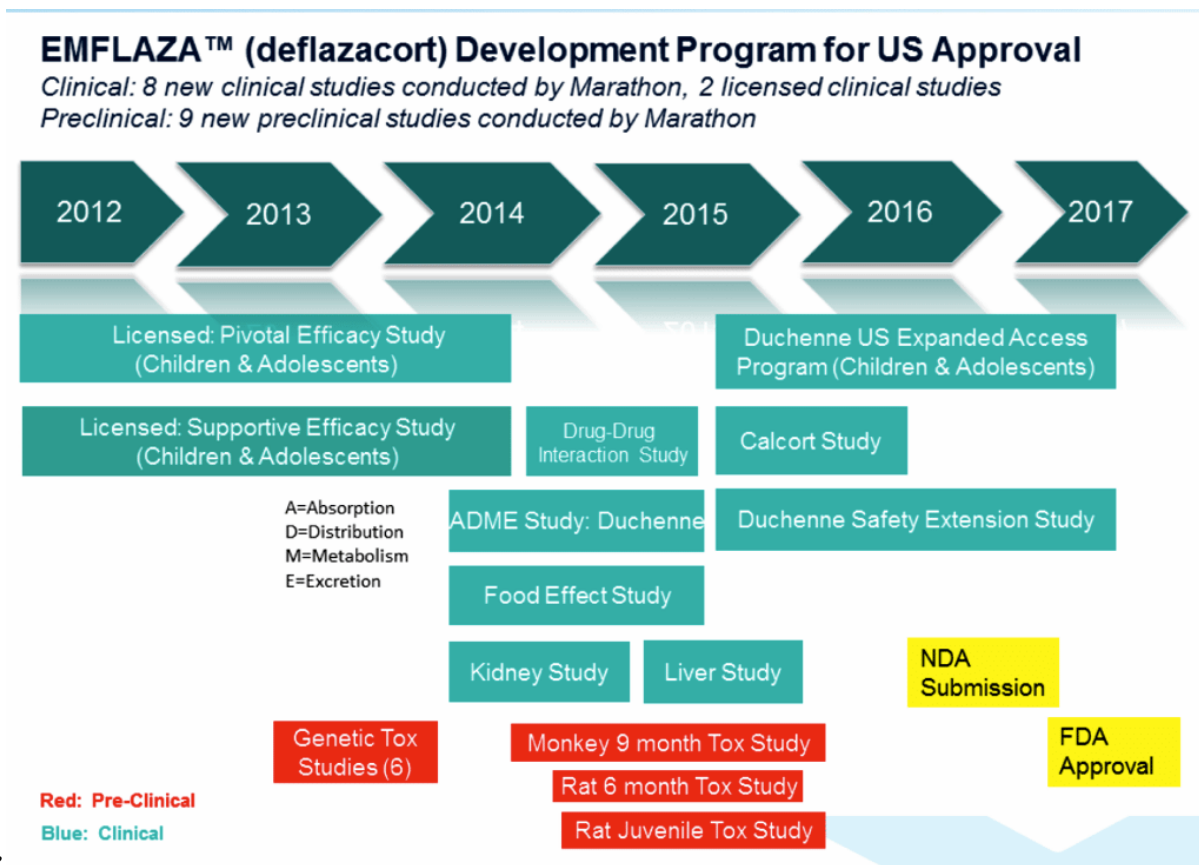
EMFLAZA™ (deflazacort) Development Program for US Approval
Clinical: 8 new clinical studies conducted by Marathon, 2 licensed clinical studies
Preclinical: 9 new preclinical studies conducted by Marathon

2012

2013

2014

2015

2016

2017

Licensed: Pivotal Efficacy Study (Children & Adolescents)

Duchenne US Expanded Access Program (Children & Adolescents)

Licensed: Supportive Efficacy Study (Children & Adolescents)

Drug-Drug Interaction Study

Calcort Study

A=Absorption
D=Distribution
M=Metabolism
E=Excretion

ADME Study: Duchenne

Duchenne Safety Extension Study

Food Effect Study

Kidney Study

Liver Study

NDA Submission

Genetic Tox Studies (6)

Monkey 9 month Tox Study

FDA Approval

Rat 6 month Tox Study

Red: Pre-Clinical

Blue: Clinical

Rat Juvenile Tox Study